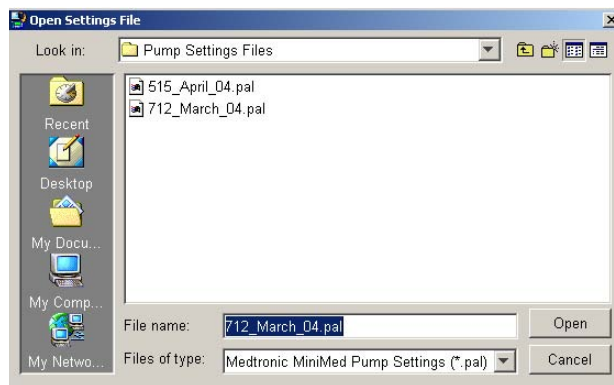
Open Settings File

Look in: Pump Settings Files

515_April_04.pal
712_March_04.pal

Recent
Desktop
My Docu...
My Comp...
My Netwo...

File name: 712_March_04.pal
Open

Files of type: Medtronic MiniMed Pump Settings (*.pal)
Cancel